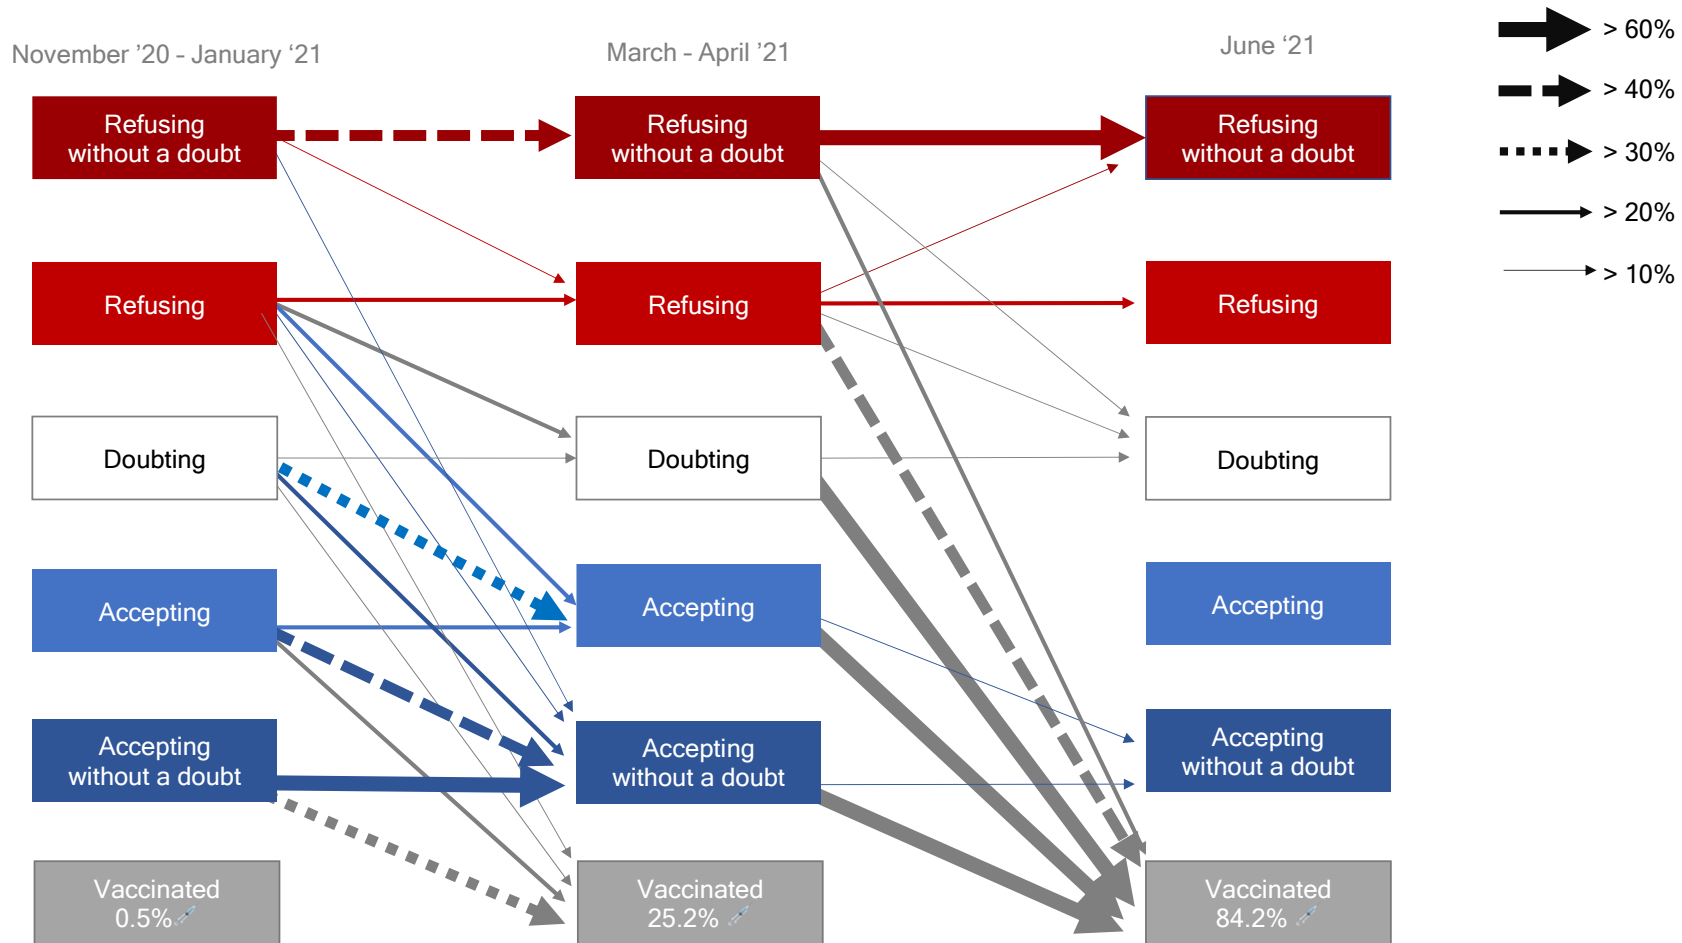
November '20 - January '21

March - April '21

June '21

> 60%

> 40%

> 30%

> 20%

> 10%

Refusing without a doubt

Refusing without a doubt

Refusing without a doubt

Refusing

Refusing

Refusing

Doubting

Doubting

Doubting

Accepting

Accepting

Accepting

Accepting without a doubt

Accepting without a doubt

Accepting without a doubt

Vaccinated 0.5%

Vaccinated 25.2%

Vaccinated 84.2%